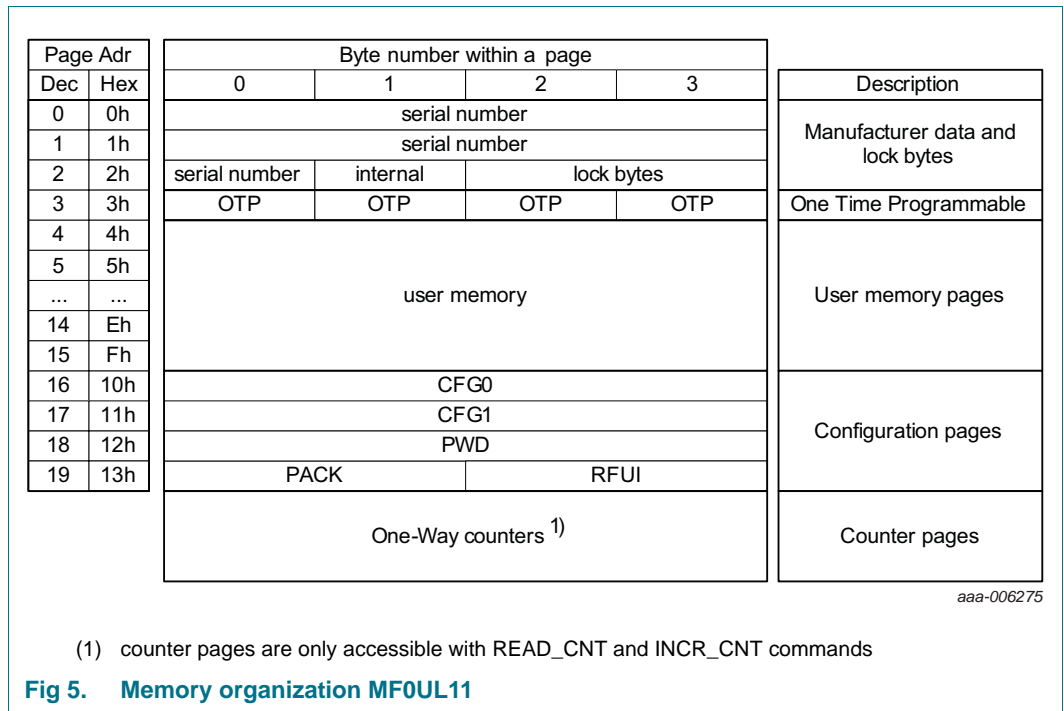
| Page Adr | | Byte number within a page | | | | |
|---|---|---|---|---|---|---|
| Dec | Hex | 0 | 1 | 2 | 3 | Description |
| 0 | 0h | serial number | | | | Manufacturer data and lock bytes |
| 1 | 1h | serial number | | | | |
| 2 | 2h | serial number | internal | lock bytes | | |
| 3 | 3h | OTP | OTP | OTP | OTP | One Time Programmable |
| 4 | 4h | user memory | | | | User memory pages |
| 5 | 5h | | | | | |
| ... | ... | | | | | |
| 14 | Eh | | | | | |
| 15 | Fh | | | | | |
| 16 | 10h | CFG0 | | | | Configuration pages |
| 17 | 11h | CFG1 | | | | |
| 18 | 12h | PWD | | | | |
| 19 | 13h | PACK | | RFUI | | |
| | | One-Way counters 1) | | | | Counter pages |

aaa-006275

(1) counter pages are only accessible with READ_CNT and INCR_CNT commands

Fig 5. Memory organization MF0UL11